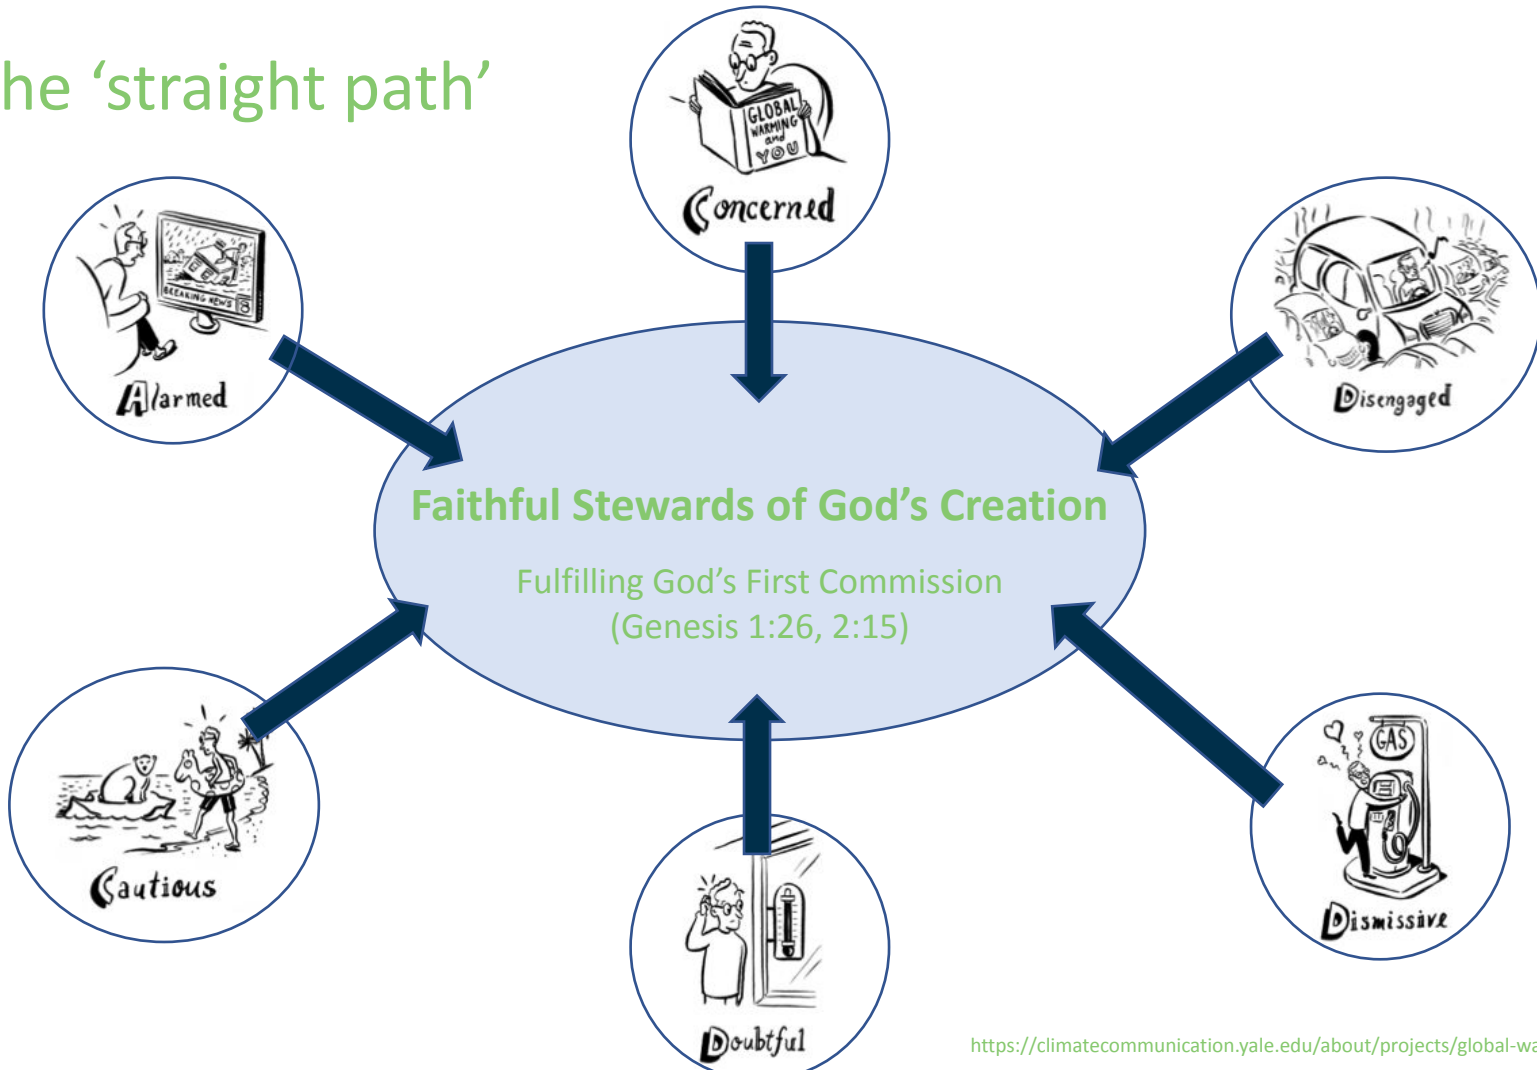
he ‘straight path’

GLOBAL WARMING and YOU

Concerned

BREAKING NEWS

Alarmed

Disengaged

Faithful Stewards of God’s Creation

Fulfilling God’s First Commission (Genesis 1:26, 2:15)

Cautious

GAS

Dismissive

Doubtful

https://climatecommunication.yale.edu/about/projects/global-wa